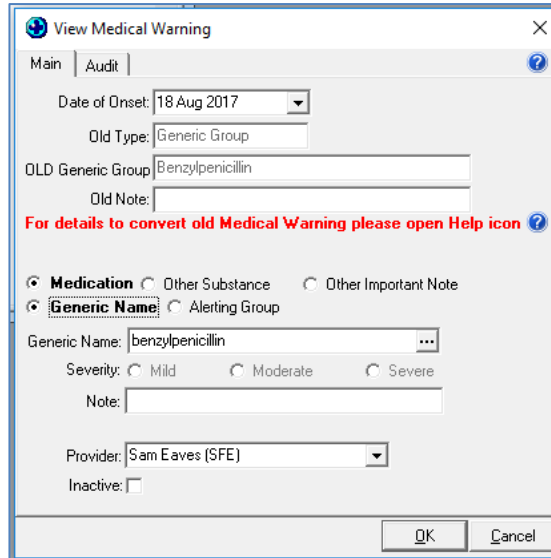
View Medical Warning
×
Main | Audit
Date of Onset: 18 Aug 2017
Old Type: Generic Group
OLD Generic Group Benzylpenicillin
Old Note:
For details to convert old Medical Warning please open Help icon
Medication Other Substance Other Important Note
Generic Name Alerting Group
Generic Name: benzylpenicillin ...
Severity: Mild Moderate Severe
Note:
Provider: Sam Eaves (SFE)
Inactive:
OK Cancel